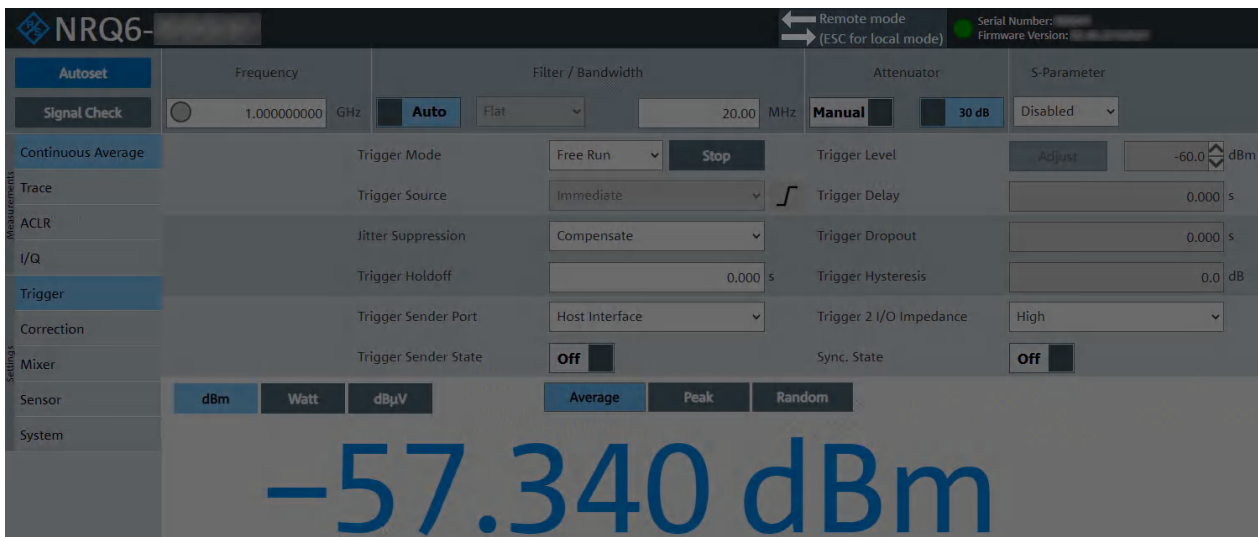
NRQ6-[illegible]

Remote mode
(ESC for local mode)

Serial Number: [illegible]
Firmware Version: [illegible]

Autoset

Signal Check

Frequency

1.000000000 GHz

Filter / Bandwidth

Auto

Flat

20.00 MHz

Attenuator

Manual

30 dB

S-Parameter

Disabled

Measurements

Continuous Average

Trace

ACLR

I/Q

Settings

Trigger

Correction

Mixer

Sensor

System

Trigger Mode

Free Run

Stop

Trigger Level

Adjust

-60.0 dBm

Trigger Source

Immediate

Trigger Delay

0.000 s

Jitter Suppression

Compensate

Trigger Dropout

0.000 s

Trigger Holdoff

0.000 s

Trigger Hysteresis

0.0 dB

Trigger Sender Port

Host Interface

Trigger 2 I/O Impedance

High

Trigger Sender State

Off

Sync. State

Off

dBm

Watt

dBµV

Average

Peak

Random

–57.340 dBm